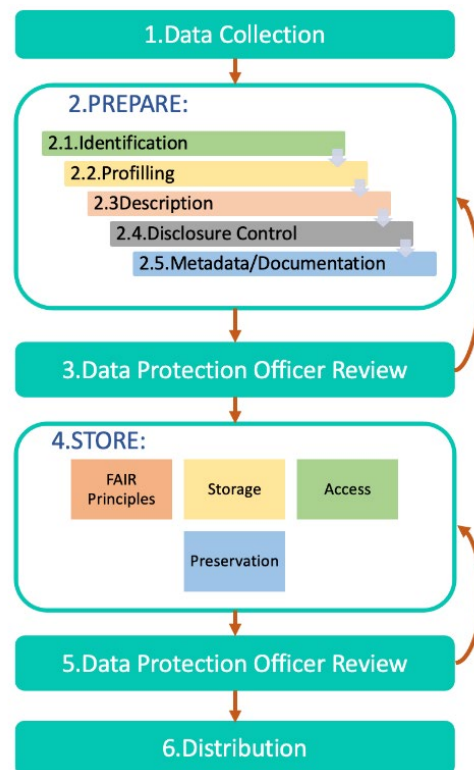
1.Data Collection

2.PREPARE:

2.1.Identification

2.2.Profilling

2.3Description

2.4.Disclosure Control

2.5.Metadata/Documentation

3.Data Protection Officer Review

4.STORE:

FAIR Principles

Storage

Access

Preservation

5.Data Protection Officer Review

6.Distribution